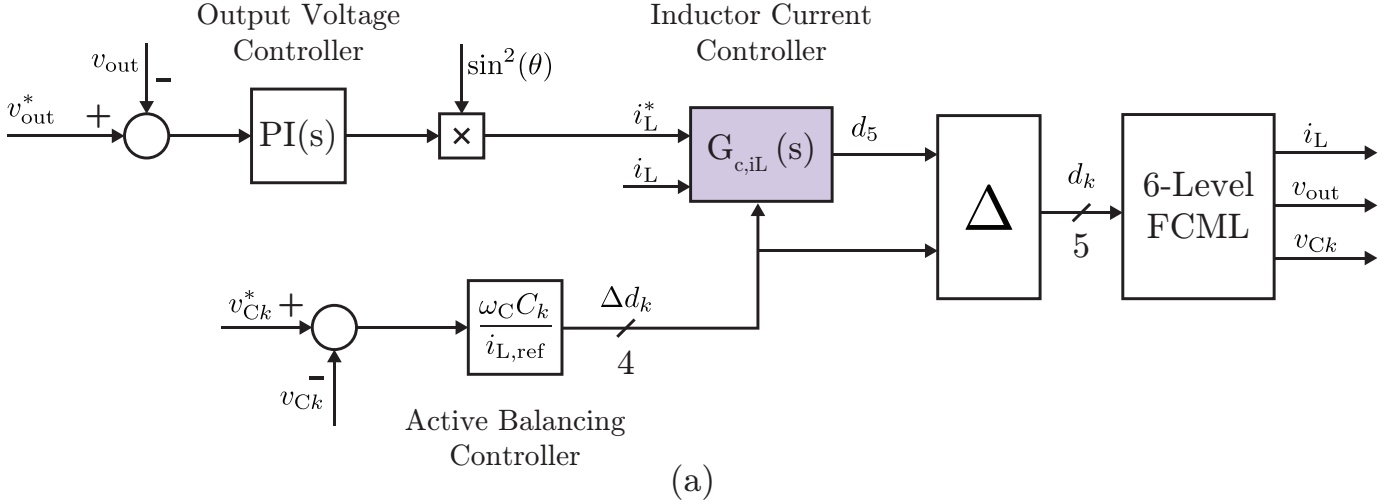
Output Voltage Controller

Inductor Current Controller

$v_{\text{out}}$ -

$\sin^2(\theta)$

$v^*_{\text{out}}$ +

PI(s)

×

$i^*_{\text{L}}$

$i_{\text{L}}$

$\text{G}_{\text{c,iL}}$ (s)

$d_5$

$\Delta$

$d_k$

5

6-Level FCML

$i_{\text{L}}$

$v_{\text{out}}$

$v_{\text{C}k}$

$v^*_{\text{C}k}$ +

$\frac{\omega_{\text{C}} C_k}{i_{\text{L,ref}}}$

$\Delta d_k$

4

-

$v_{\text{C}k}$

Active Balancing Controller

(a)